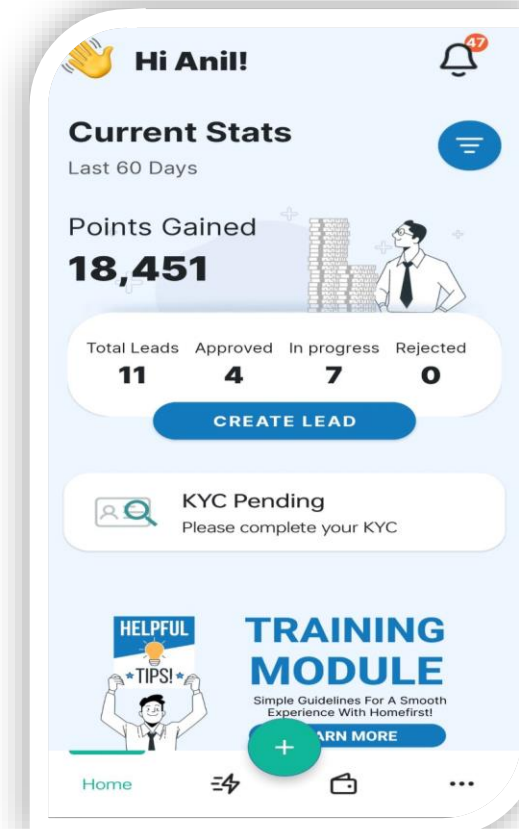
Hi Anil!

47

Current Stats

Last 60 Days

Points Gained

18,451

| Total Leads | Approved | In progress | Rejected |
|---|---|---|---|
| 11 | 4 | 7 | 0 |

CREATE LEAD

KYC Pending

Please complete your KYC

HELPFUL

TIPS!

TRAINING MODULE

Simple Guidelines For A Smooth Experience With Homefirst!

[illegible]ARN MORE

+

Home